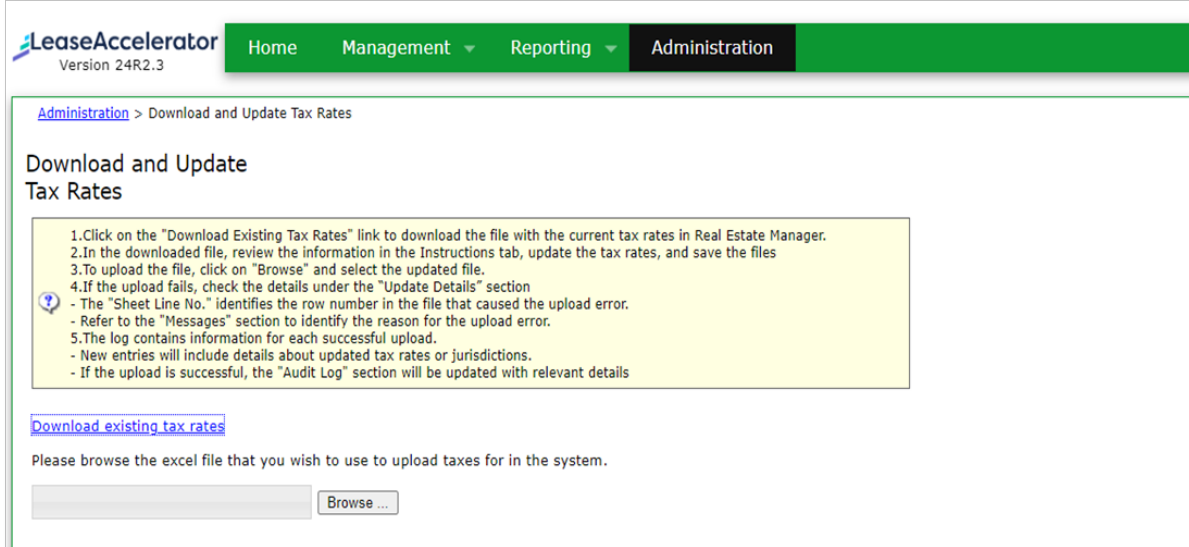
LeaseAccelerator
Version 24R2.3

Home Management Reporting Administration

Administration > Download and Update Tax Rates

Download and Update Tax Rates

1.Click on the "Download Existing Tax Rates" link to download the file with the current tax rates in Real Estate Manager.
2.In the downloaded file, review the information in the Instructions tab, update the tax rates, and save the files
3.To upload the file, click on "Browse" and select the updated file.
4.If the upload fails, check the details under the "Update Details" section
- The "Sheet Line No." identifies the row number in the file that caused the upload error.
- Refer to the "Messages" section to identify the reason for the upload error.
5.The log contains information for each successful upload.
- New entries will include details about updated tax rates or jurisdictions.
- If the upload is successful, the "Audit Log" section will be updated with relevant details

Download existing tax rates

Please browse the excel file that you wish to use to upload taxes for in the system.

Browse ...